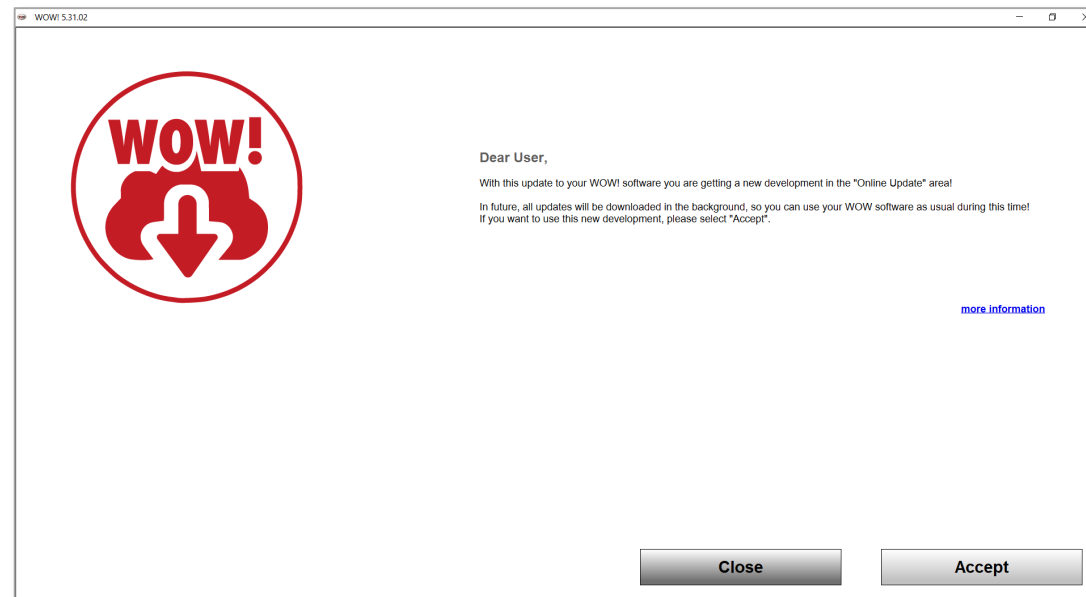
WOW! 5.31.02

WOW!

Dear User,

With this update to your WOW! software you are getting a new development in the "Online Update" area!

In future, all updates will be downloaded in the background, so you can use your WOW software as usual during this time!
If you want to use this new development, please select "Accept".

more information

Close

Accept